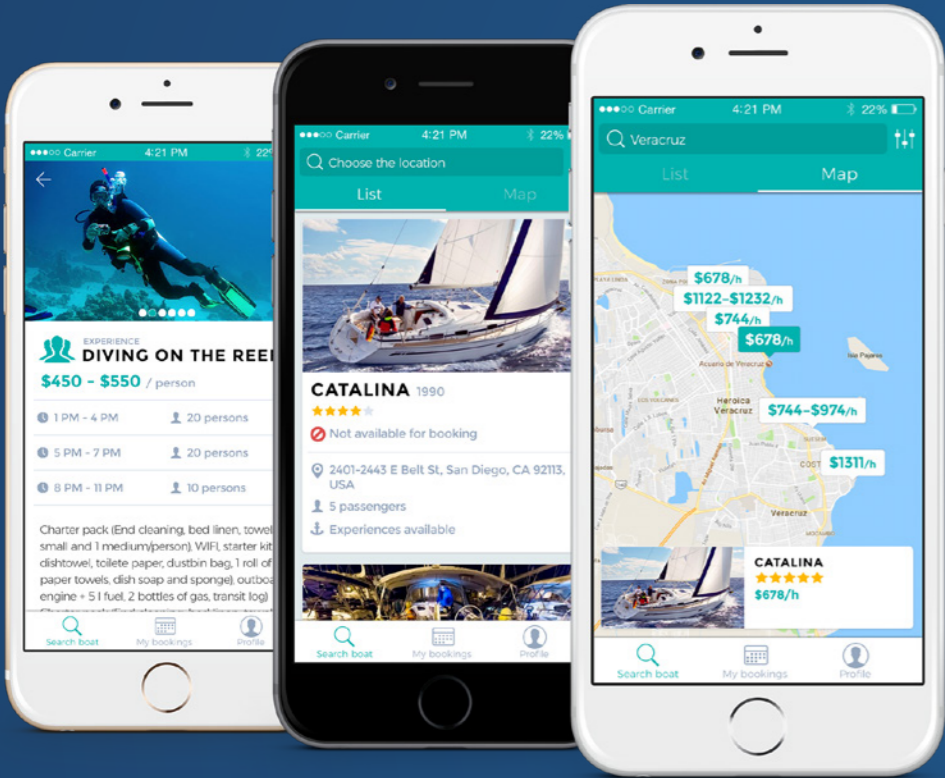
●●●○○ Carrier 4:21 PM 22

EXPERIENCE
DIVING ON THE REEF
$450 - $550 / person

1 PM - 4 PM 20 persons
5 PM - 7 PM 20 persons
8 PM - 11 PM 10 persons

Charter pack (End cleaning, bed linen, towel small and 1 medium/person), WIFI, starter kit dishtowel, toilete paper, dustbin bag, 1 roll of paper towels, dish soap and sponge), outboa engine + 5 l fuel, 2 bottles of gas, transit log) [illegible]

Search boat My bookings Profile

●●●○○ Carrier 4:21 PM 22%
Choose the location
List Map

CATALINA 1990
Not available for booking
2401-2443 E Belt St, San Diego, CA 92113, USA
5 passengers
Experiences available

Search boat My bookings Profile

●●●○○ Carrier 4:21 PM 22%
Veracruz
List Map

$678/h
$1122-$1232/h
$744/h
$678/h
Isla Pajaros
Acuario de Veracruz
Heroica Veracruz
$744-$974/h
$1311/h
COST
Veracruz

CATALINA
$678/h

Search boat My bookings Profile